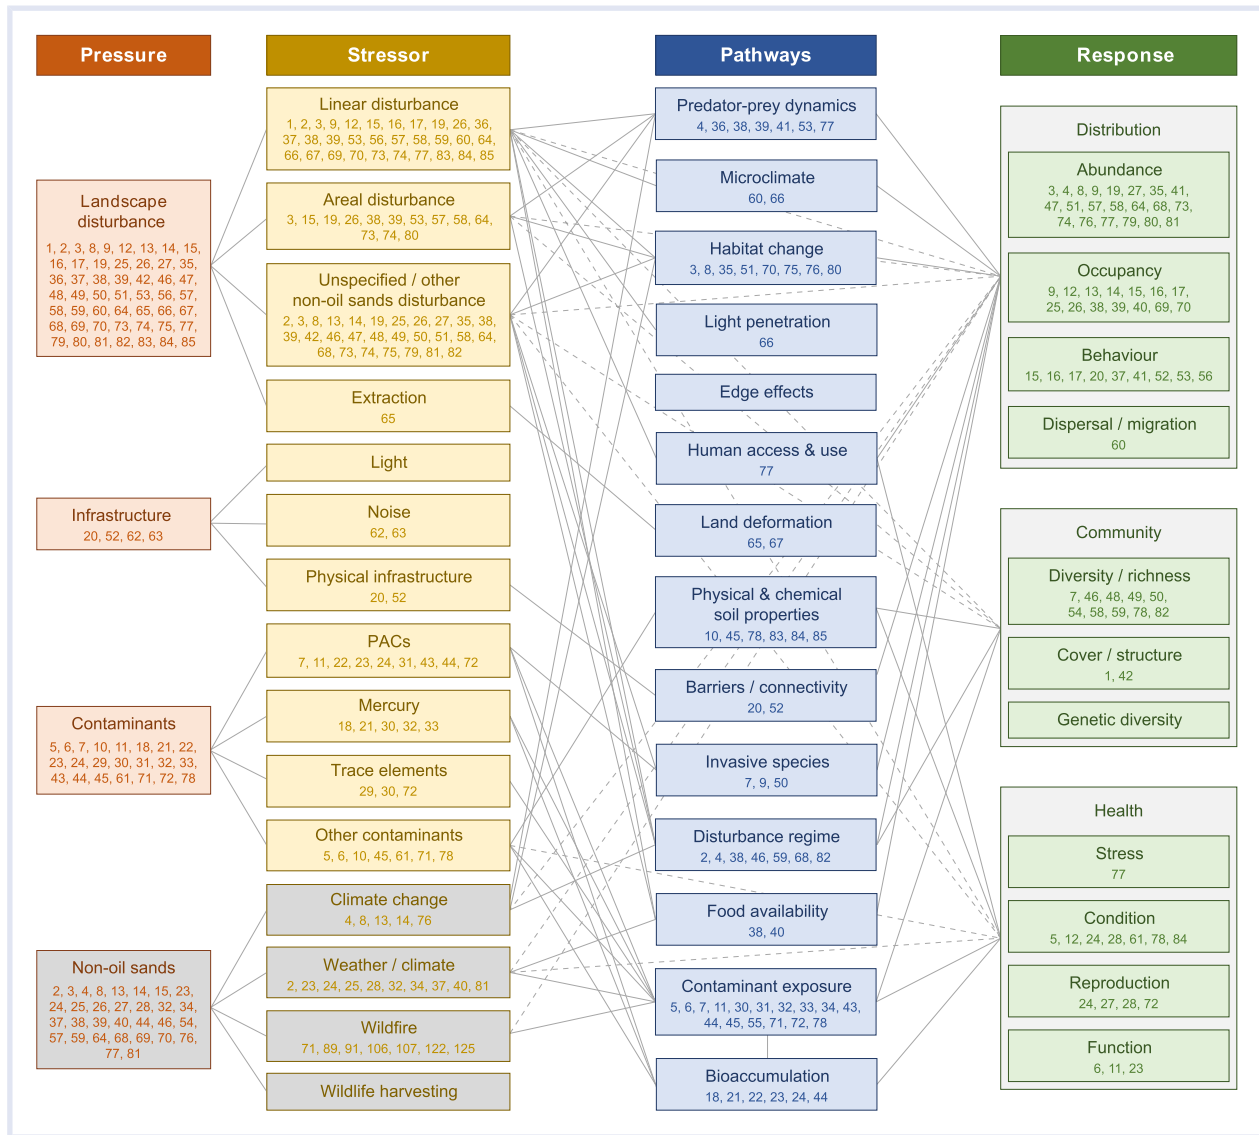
Pressure

Stressor

Pathways

Response

Landscape disturbance
1, 2, 3, 8, 9, 12, 13, 14, 15, 16, 17, 19, 25, 26, 27, 35, 36, 37, 38, 39, 42, 46, 47, 48, 49, 50, 51, 53, 56, 57, 58, 59, 60, 64, 65, 66, 67, 68, 69, 70, 73, 74, 75, 77, 79, 80, 81, 82, 83, 84, 85

Infrastructure
20, 52, 62, 63

Contaminants
5, 6, 7, 10, 11, 18, 21, 22, 23, 24, 29, 30, 31, 32, 33, 43, 44, 45, 61, 71, 72, 78

Non-oil sands
2, 3, 4, 8, 13, 14, 15, 23, 24, 25, 26, 27, 28, 32, 34, 37, 38, 39, 40, 44, 46, 54, 57, 59, 64, 68, 69, 70, 76, 77, 81

Linear disturbance
1, 2, 3, 9, 12, 15, 16, 17, 19, 26, 36, 37, 38, 39, 53, 56, 57, 58, 59, 60, 64, 66, 67, 69, 70, 73, 74, 77, 83, 84, 85

Areal disturbance
3, 15, 19, 26, 38, 39, 53, 57, 58, 64, 73, 74, 80

Unspecified / other non-oil sands disturbance
2, 3, 8, 13, 14, 19, 25, 26, 27, 35, 38, 39, 42, 46, 47, 48, 49, 50, 51, 58, 64, 68, 73, 74, 75, 79, 81, 82

Extraction
65

Light

Noise
62, 63

Physical infrastructure
20, 52

PACs
7, 11, 22, 23, 24, 31, 43, 44, 72

Mercury
18, 21, 30, 32, 33

Trace elements
29, 30, 72

Other contaminants
5, 6, 10, 45, 61, 71, 78

Climate change
4, 8, 13, 14, 76

Weather / climate
2, 23, 24, 25, 28, 32, 34, 37, 40, 81

Wildfire
71, 89, 91, 106, 107, 122, 125

Wildlife harvesting

Predator-prey dynamics
4, 36, 38, 39, 41, 53, 77

Microclimate
60, 66

Habitat change
3, 8, 35, 51, 70, 75, 76, 80

Light penetration
66

Edge effects

Human access & use
77

Land deformation
65, 67

Physical & chemical soil properties
10, 45, 78, 83, 84, 85

Barriers / connectivity
20, 52

Invasive species
7, 9, 50

Disturbance regime
2, 4, 38, 46, 59, 68, 82

Food availability
38, 40

Contaminant exposure
5, 6, 7, 11, 30, 31, 32, 33, 34, 43, 44, 45, 55, 71, 72, 78

Bioaccumulation
18, 21, 22, 23, 24, 44

Distribution

Abundance
3, 4, 8, 9, 19, 27, 35, 41, 47, 51, 57, 58, 64, 68, 73, 74, 76, 77, 79, 80, 81

Occupancy
9, 12, 13, 14, 15, 16, 17, 25, 26, 38, 39, 40, 69, 70

Behaviour
15, 16, 17, 20, 37, 41, 52, 53, 56

Dispersal / migration
60

Community

Diversity / richness
7, 46, 48, 49, 50, 54, 58, 59, 78, 82

Cover / structure
1, 42

Genetic diversity

Health

Stress
77

Condition
5, 12, 24, 28, 61, 78, 84

Reproduction
24, 27, 28, 72

Function
6, 11, 23